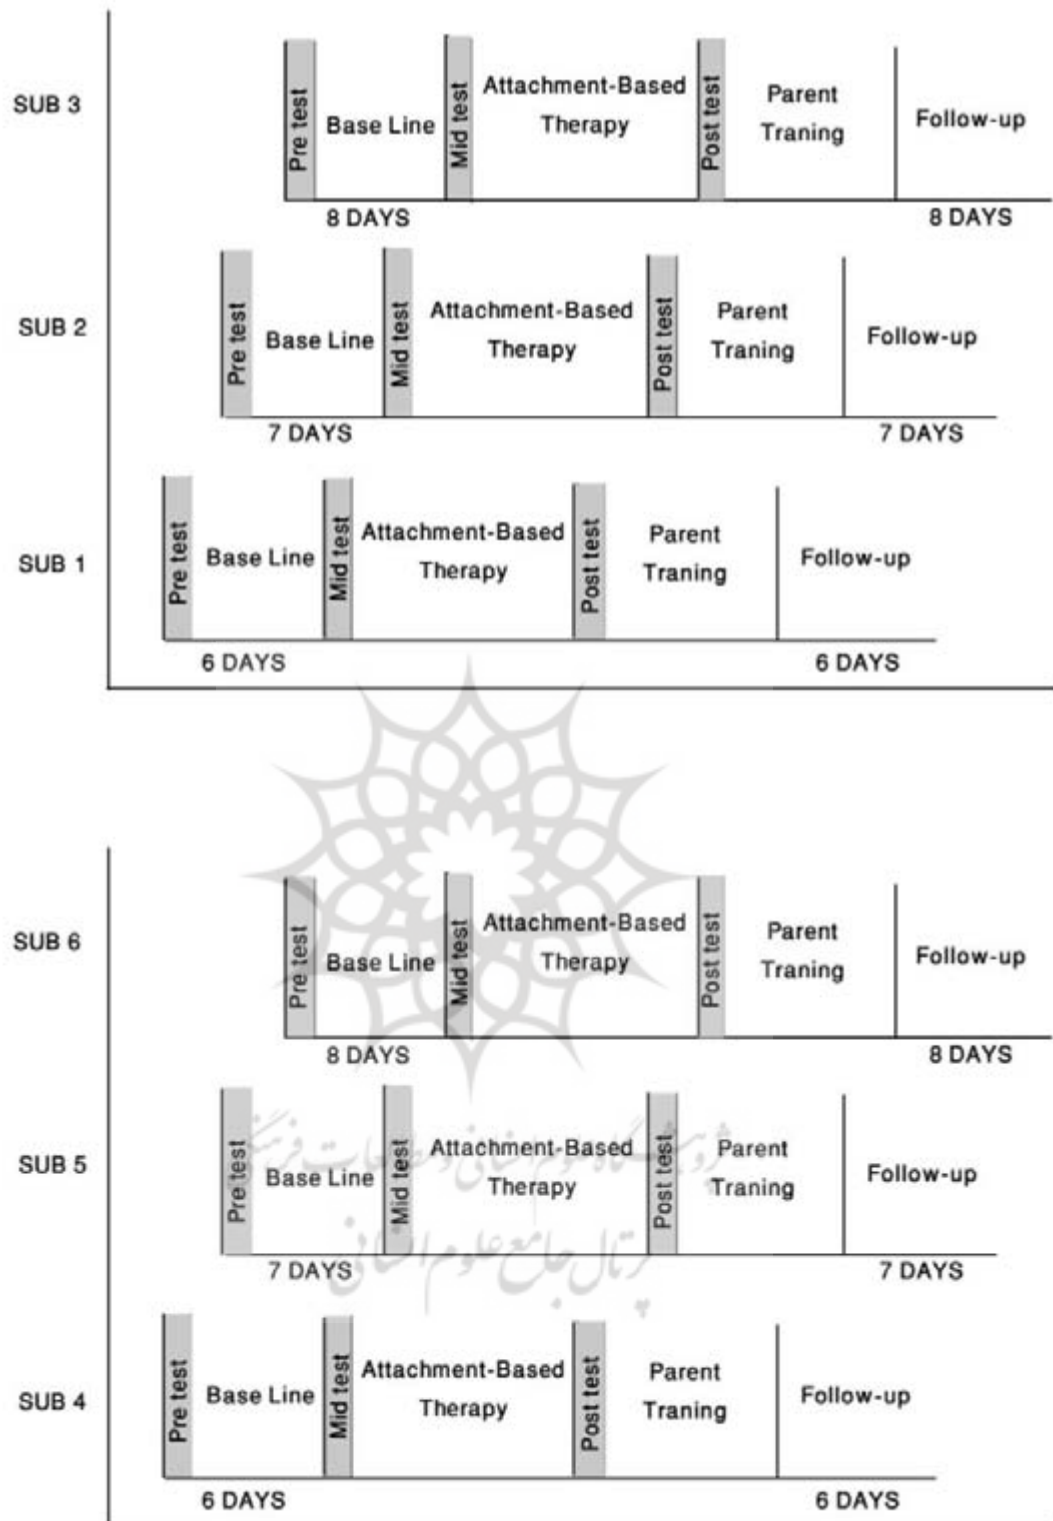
SUB 3
Pre test
Base Line
Mid test
Attachment-Based Therapy
Post test
Parent Traning
Follow-up
8 DAYS
8 DAYS

SUB 2
Pre test
Base Line
Mid test
Attachment-Based Therapy
Post test
Parent Traning
Follow-up
7 DAYS
7 DAYS

SUB 1
Pre test
Base Line
Mid test
Attachment-Based Therapy
Post test
Parent Traning
Follow-up
6 DAYS
6 DAYS

SUB 6
Pre test
Base Line
Mid test
Attachment-Based Therapy
Post test
Parent Traning
Follow-up
8 DAYS
8 DAYS

SUB 5
Pre test
Base Line
Mid test
Attachment-Based Therapy
Post test
Parent Traning
Follow-up
7 DAYS
7 DAYS

SUB 4
Pre test
Base Line
Mid test
Attachment-Based Therapy
Post test
Parent Traning
Follow-up
6 DAYS
6 DAYS

پژوهشگاه علوم انسانی و مطالعات فرهنگی
پرتال جامع علوم انسانی